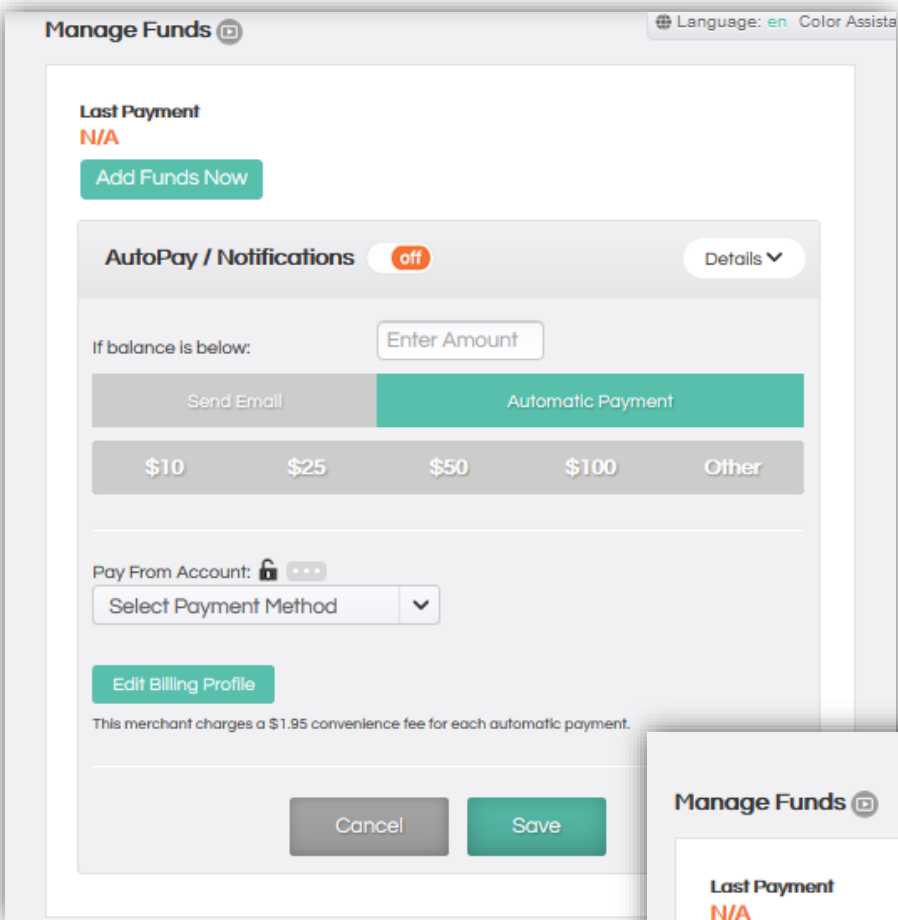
Manage Funds

Language: en Color Assista

Last Payment
N/A

Add Funds Now

AutoPay / Notifications off

Details

If balance is below: Enter Amount

Send Email | Automatic Payment

$10 $25 $50 $100 Other

Pay From Account:

Select Payment Method

Edit Billing Profile

This merchant charges a $1.95 convenience fee for each automatic payment.

Cancel Save

Manage Funds

Last Payment
N/A